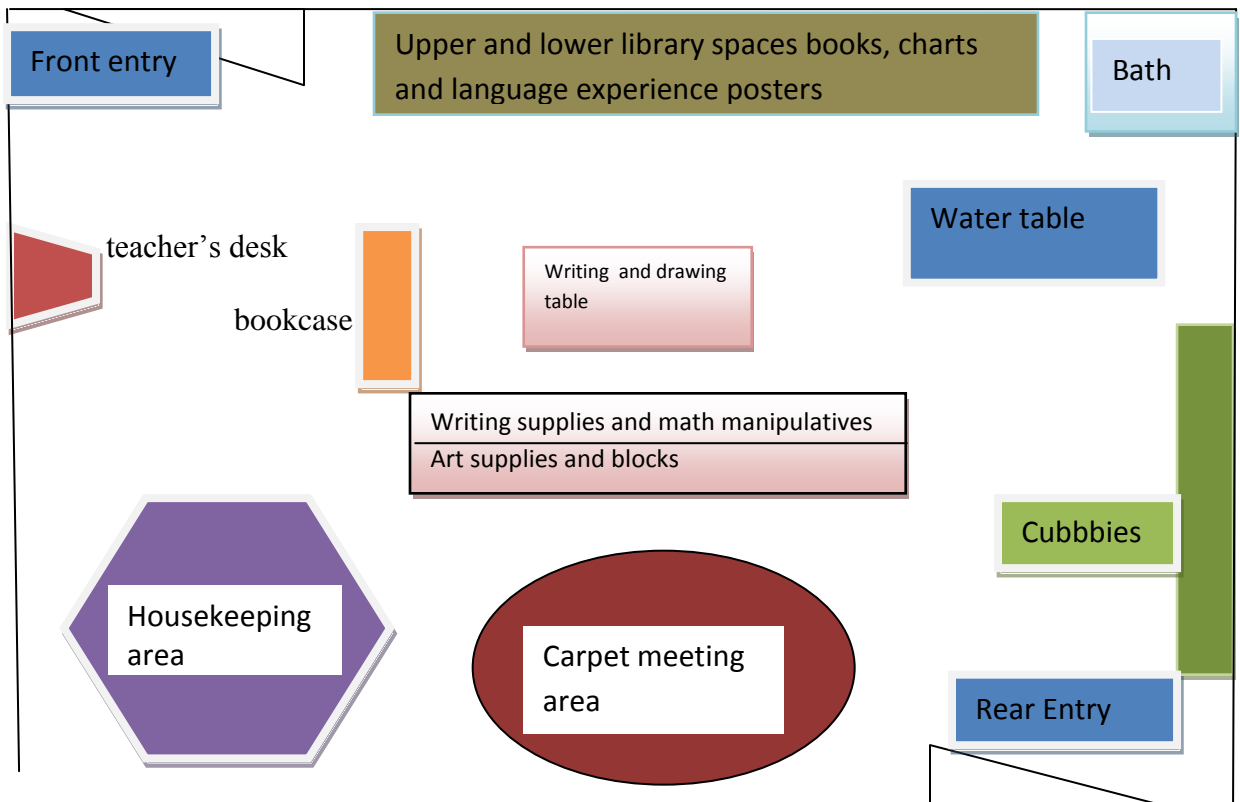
Front entry

Upper and lower library spaces books, charts and language experience posters

Bath

Water table

teacher’s desk

bookcase

Writing and drawing table

Writing supplies and math manipulatives

Art supplies and blocks

Cubbies

Housekeeping area

Carpet meeting area

Rear Entry